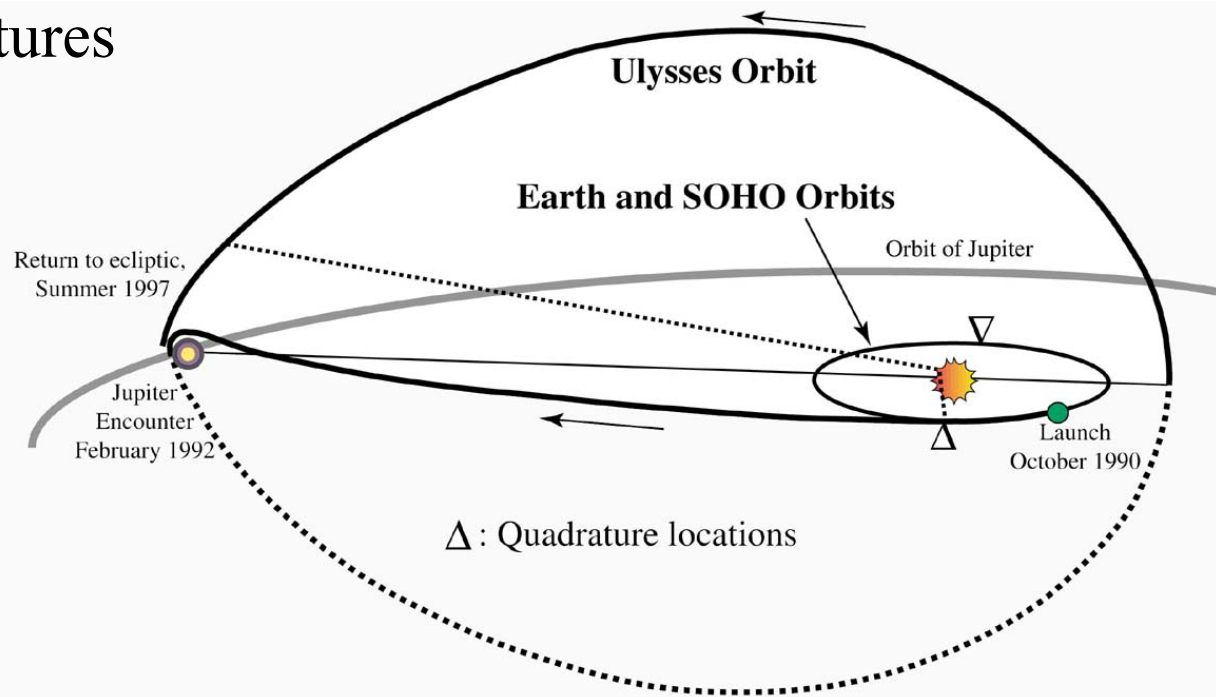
tures

Ulysses Orbit

Earth and SOHO Orbits

Return to ecliptic, Summer 1997

Orbit of Jupiter

$\nabla$

Jupiter Encounter February 1992

$\Delta$

Launch October 1990

$\Delta$: Quadrature locations